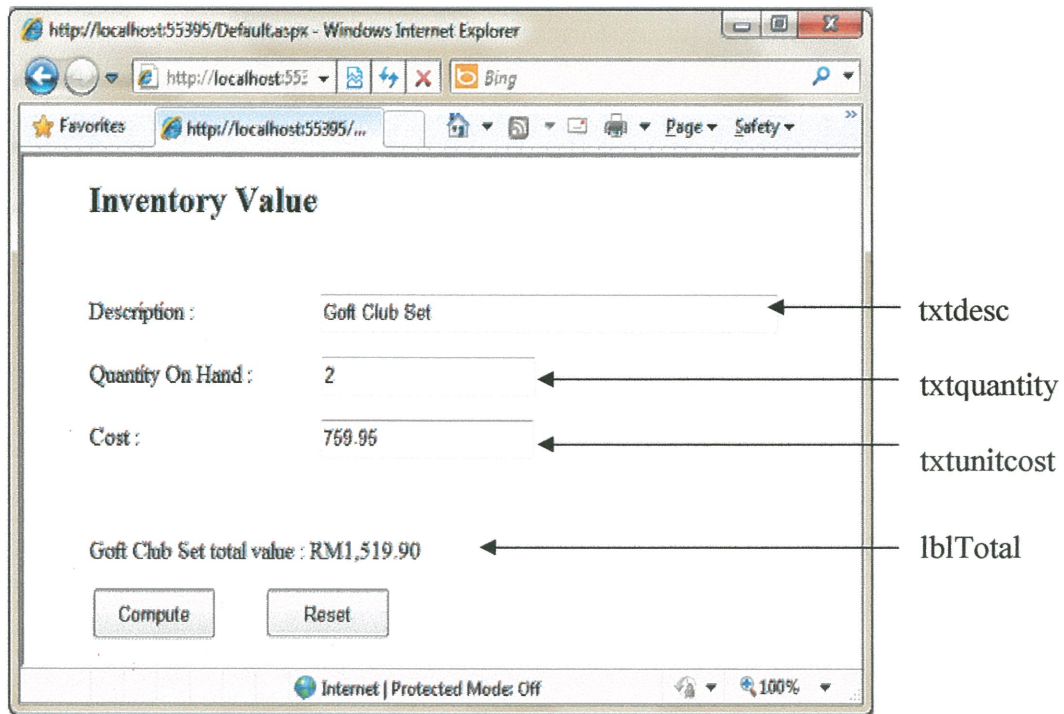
http://localhost:55395/Default.aspx - Windows Internet Explorer

http://localhost:553

Bing

Favorites

http://localhost:55395/...

Page ▾ Safety ▾

Inventory Value

Description : Goft Club Set

Quantity On Hand : 2

Cost : 759.95

Goft Club Set total value : RM1,519.90

Compute

Reset

Internet | Protected Mode: Off

100%

txtdesc

txtquantity

txtunitcost

lblTotal